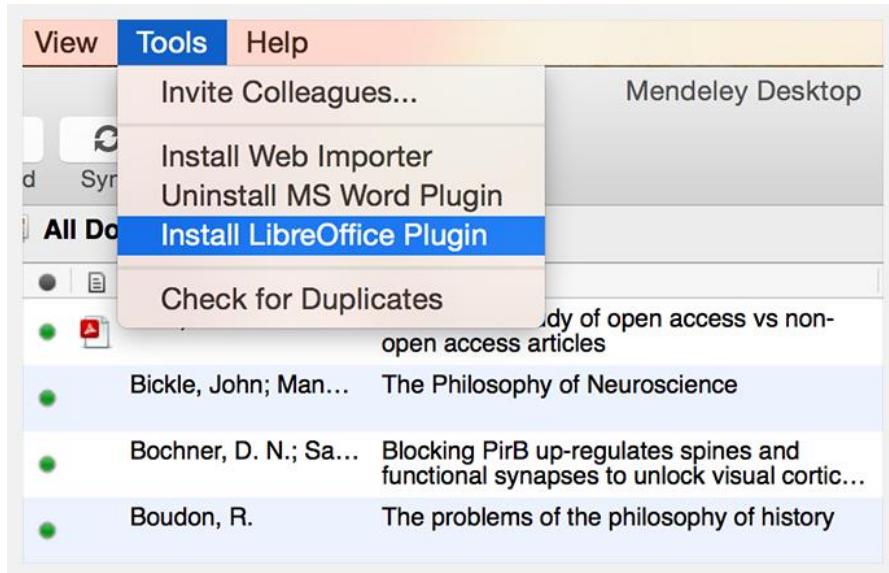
View Tools Help

Invite Colleagues...

Install Web Importer
Uninstall MS Word Plugin
Install LibreOffice Plugin

Check for Duplicates

Mendeley Desktop

d Syn

All Do

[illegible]dy of open access vs non-open access articles

Bickle, John; Man... The Philosophy of Neuroscience

Bochner, D. N.; Sa... Blocking PirB up-regulates spines and functional synapses to unlock visual cortic...

Boudon, R. The problems of the philosophy of history